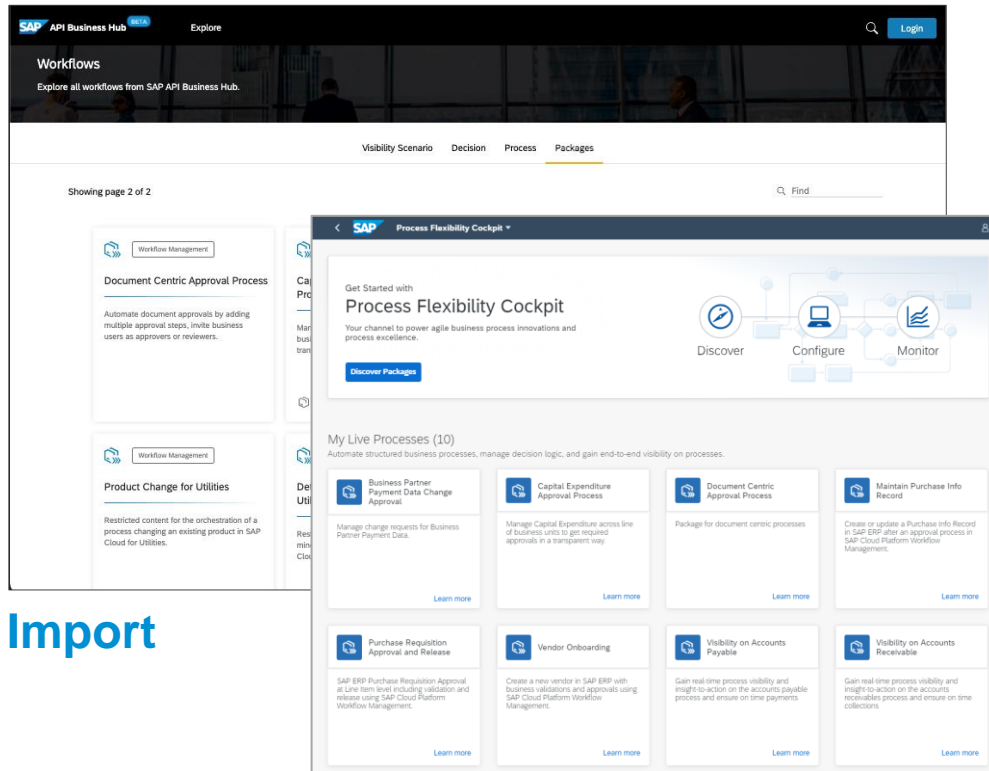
SAP API Business Hub BETA Explore Login

Workflows

Explore all workflows from SAP API Business Hub.

Visibility Scenario Decision Process Packages

Showing page 2 of 2

Find

Workflow Management

Document Centric Approval Process

Automate document approvals by adding multiple approval steps, invite business users as approvers or reviewers.

Cap Pro

Man busi tran

Workflow Management

Product Change for Utilities

Restricted content for the orchestration of a process changing an existing product in SAP Cloud for Utilities.

Def Utili

Res min Clou

Import

SAP Process Flexibility Cockpit

Get Started with

Process Flexibility Cockpit

Your channel to power agile business process innovations and process excellence.

Discover Packages

Discover Configure Monitor

My Live Processes (10)

Automate structured business processes, manage decision logic, and gain end-to-end visibility on processes.

Business Partner Payment Data Change Approval

Manage change requests for Business Partner Payment Data.

Learn more

Capital Expenditure Approval Process

Manage Capital Expenditure across line of business units to get required approvals in a transparent way.

Learn more

Document Centric Approval Process

Package for document centric processes

Learn more

Maintain Purchase Info Record

Create or update a Purchase Info Record in SAP ERP after an approval process in SAP Cloud Platform Workflow Management.

Learn more

Purchase Requisition Approval and Release

SAP ERP Purchase Requisition Approval at Line Item level including validation and release using SAP Cloud Platform Workflow Management.

Learn more

Vendor Onboarding

Create a new vendor in SAP ERP with business validations and approvals using SAP Cloud Platform Workflow Management.

Learn more

Visibility on Accounts Payable

Gain real-time process visibility and insight-to-action on the accounts payable process and ensure on time payments

Learn more

Visibility on Accounts Receivable

Gain real-time process visibility and insight-to-action on the accounts receivables process and ensure on time collections

Learn more